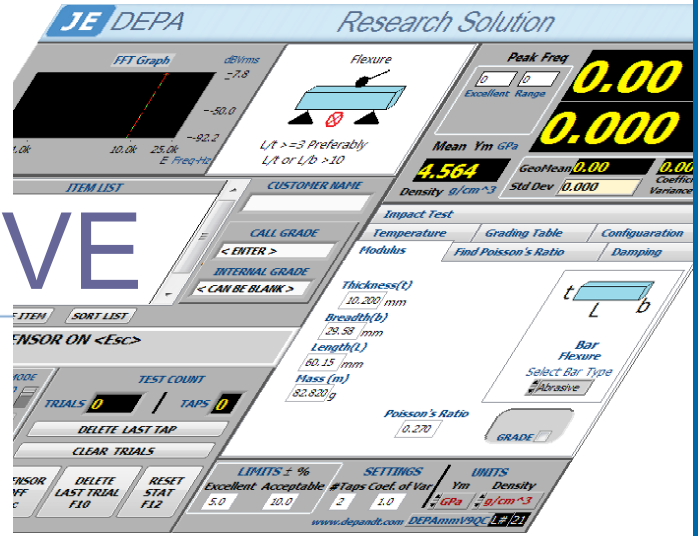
JE DEPA Research Solution

FFT Graph
dBVrms
-7.8
-50.0
-92.2
0.0k 10.0k 25.0k
E Freq-Hz

Flexure
L/t >=3 Preferably
L/t or L/b >10

Peak Freq
0 0
Excellent Range
0.00
0.000
Mean Ym GPa
4.564
Density g/cm^3
GeoMean 0.00
Std Dev 0.000
0.00
Coeffi
Variance

ITEM LIST
CUSTOMER NAME
CALL GRADE
< ENTER >
INTERNAL GRADE
< CAN BE BLANK >

VE

ITEM SORT LIST

ENSOR ON <Esc>

MODE
TEST COUNT
TRIALS 0 TAPS 0
DELETE LAST TAP
CLEAR TRIALS
ENSOR OFF c
DELETE LAST TRIAL F10
RESET STAT F12

Impact Test
Temperature Grading Table Configuration
Modulus Find Poisson's Ratio Damping

Thickness(t)
10.200 mm
Breadth(b)
29.58 mm
Length(L)
60.15 mm
Mass (m)
82.820 g

t L b
Bar
Flexure
Select Bar Type
Abrasive

Poisson's Ratio
0.270
GRADE

LIMITS ± %
Excellent Acceptable
5.0 10.0
SETTINGS
#Taps Coef. of Var
2 1.0
UNITS
Ym Density
GPa g/cm^3

www.depandt.com DEPAmmV9QC L# 21